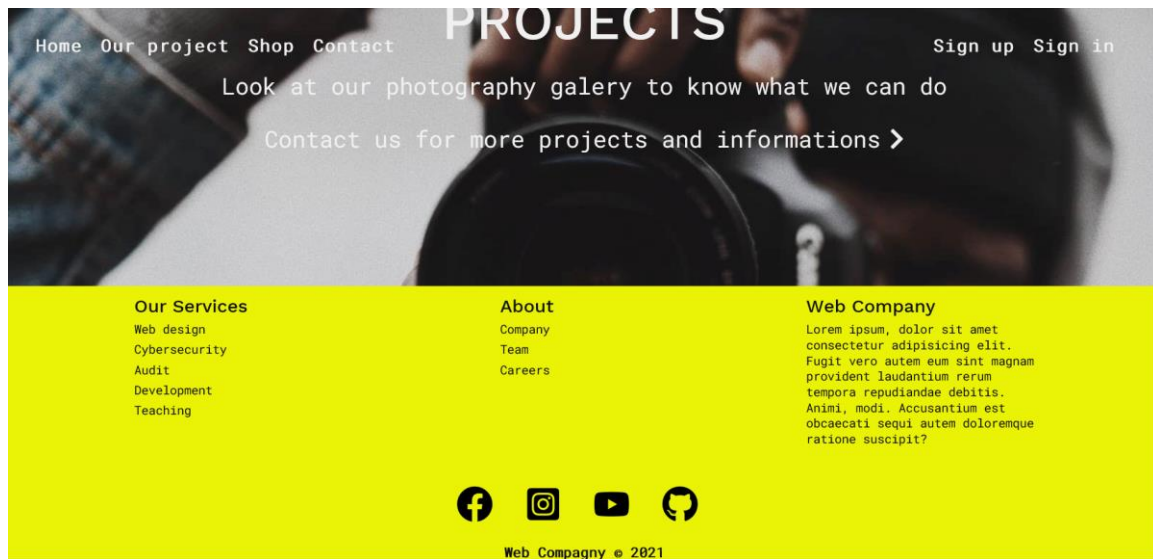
Home Our project Shop Contact

PROJECTS

Sign up Sign in

Look at our photography galery to know what we can do

Contact us for more projects and informations >

Our Services
Web design
Cybersecurity
Audit
Development
Teaching

About
Company
Team
Careers

Web Company
Lorem ipsum, dolor sit amet consectetur adipisicing elit. Fugit vero autem eum sint magnam provident laudantium rerum tempora repudiandae debitis. Animi, modi. Accusantium est obcaecati sequi autem doloremque ratione suscipit?

Web Compagny © 2021